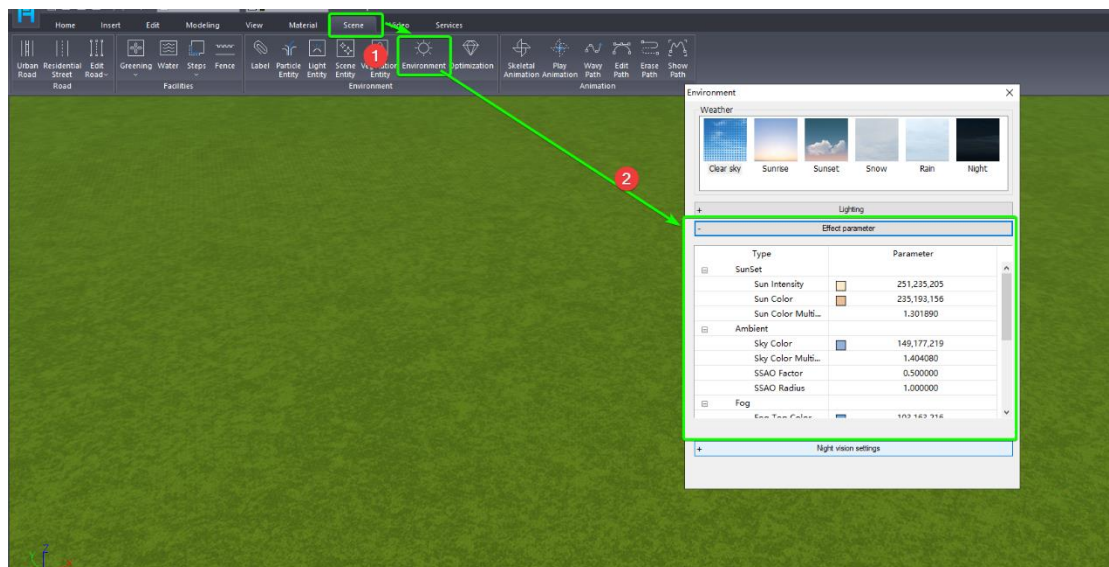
Home Insert Edit Modeling View Material Scene Video Services

Urban Road Residential Street Edit Road Road

Greening Water Steps Fence Facilities

Label Particle Entity Light Entity Scene Entity Vegetation Entity Environment Optimization Environment

Skeletal Animation Play Animation Wavy Path Edit Path Erase Path Show Path Animation

1

2

Environment ×

Weather

Clear sky Sunrise Sunset Snow Rain Night

+ Lighting

- Effect parameter

| Type | Parameter |
|---|---|
| ⊟ SunSet | |
| Sun Intensity | 251,235,205 |
| Sun Color | 235,193,156 |
| Sun Color Multi... | 1.301890 |
| ⊟ Ambient | |
| Sky Color | 149,177,219 |
| Sky Color Multi... | 1.404080 |
| SSAO Factor | 0.500000 |
| SSAO Radius | 1.000000 |
| ⊟ Fog | |
| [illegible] | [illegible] |

+ Night vision settings